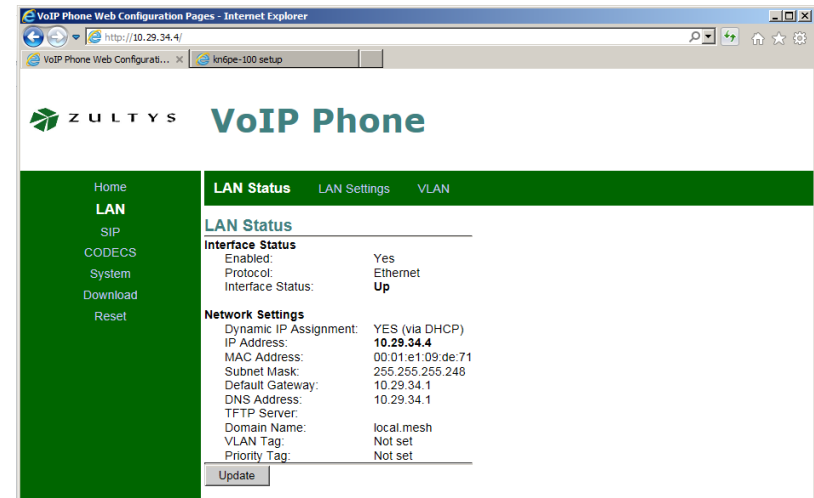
VoIP Phone Web Configuration Pages - Internet Explorer

http://10.29.34.4/

VoIP Phone Web Configurati... ×

kn6pe-100 setup

ZULTYS

VoIP Phone

Home
LAN
SIP
CODECS
System
Download
Reset

LAN Status LAN Settings VLAN

LAN Status

Interface Status

| | |
|---|---|
| Enabled: | Yes |
| Protocol: | Ethernet |
| Interface Status: | Up |

Network Settings

| | |
|---|---|
| Dynamic IP Assignment: | YES (via DHCP) |
| IP Address: | 10.29.34.4 |
| MAC Address: | 00:01:e1:09:de:71 |
| Subnet Mask: | 255.255.255.248 |
| Default Gateway: | 10.29.34.1 |
| DNS Address: | 10.29.34.1 |
| TFTP Server: | |
| Domain Name: | local.mesh |
| VLAN Tag: | Not set |
| Priority Tag: | Not set |

Update